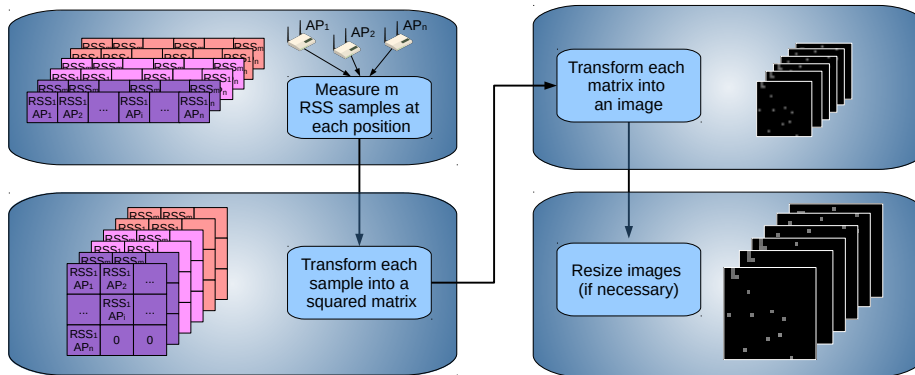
AP₁ AP₂ APₙ

RSS₁ AP₁ | RSS₁ AP₂ | ... | RSS₁ APᵢ | ... | RSS₁ APₙ

RSSₘ

Measure m RSS samples at each position

Transform each sample into a squared matrix

RSS₁ AP₁ | RSS₁ AP₂ | ...
... | RSS₁ APᵢ | ...
RSS₁ APₙ | 0 | 0

Transform each matrix into an image

Resize images (if necessary)